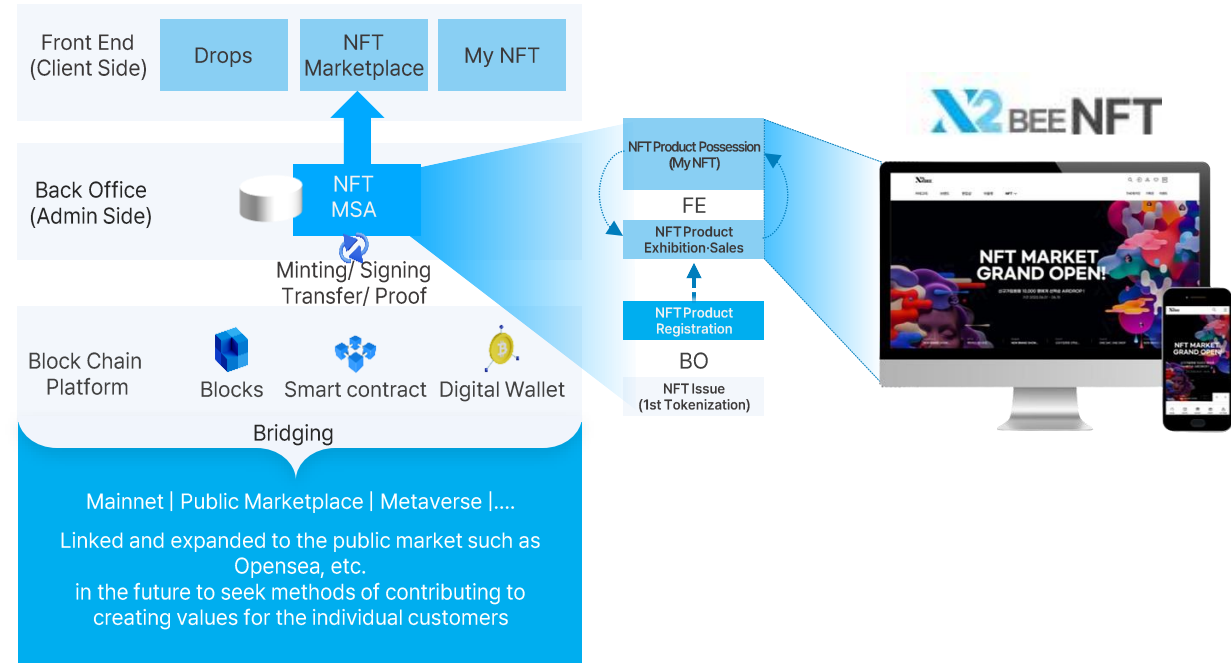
Front End
(Client Side)

Drops

NFT Marketplace

My NFT

Back Office
(Admin Side)

NFT MSA

Minting/ Signing
Transfer/ Proof

Block Chain Platform

Blocks

Smart contract

Digital Wallet

Bridging

Mainnet | Public Marketplace | Metaverse |....

Linked and expanded to the public market such as Opensea, etc.
in the future to seek methods of contributing to creating values for the individual customers

NFT Product Possession
(My NFT)

FE

NFT Product
Exhibition·Sales

NFT Product
Registration

BO

NFT Issue
(1st Tokenization)

X2 BEE NFT

NFT MARKET
GRAND OPEN!

NFT MARKET
GRAND OPEN